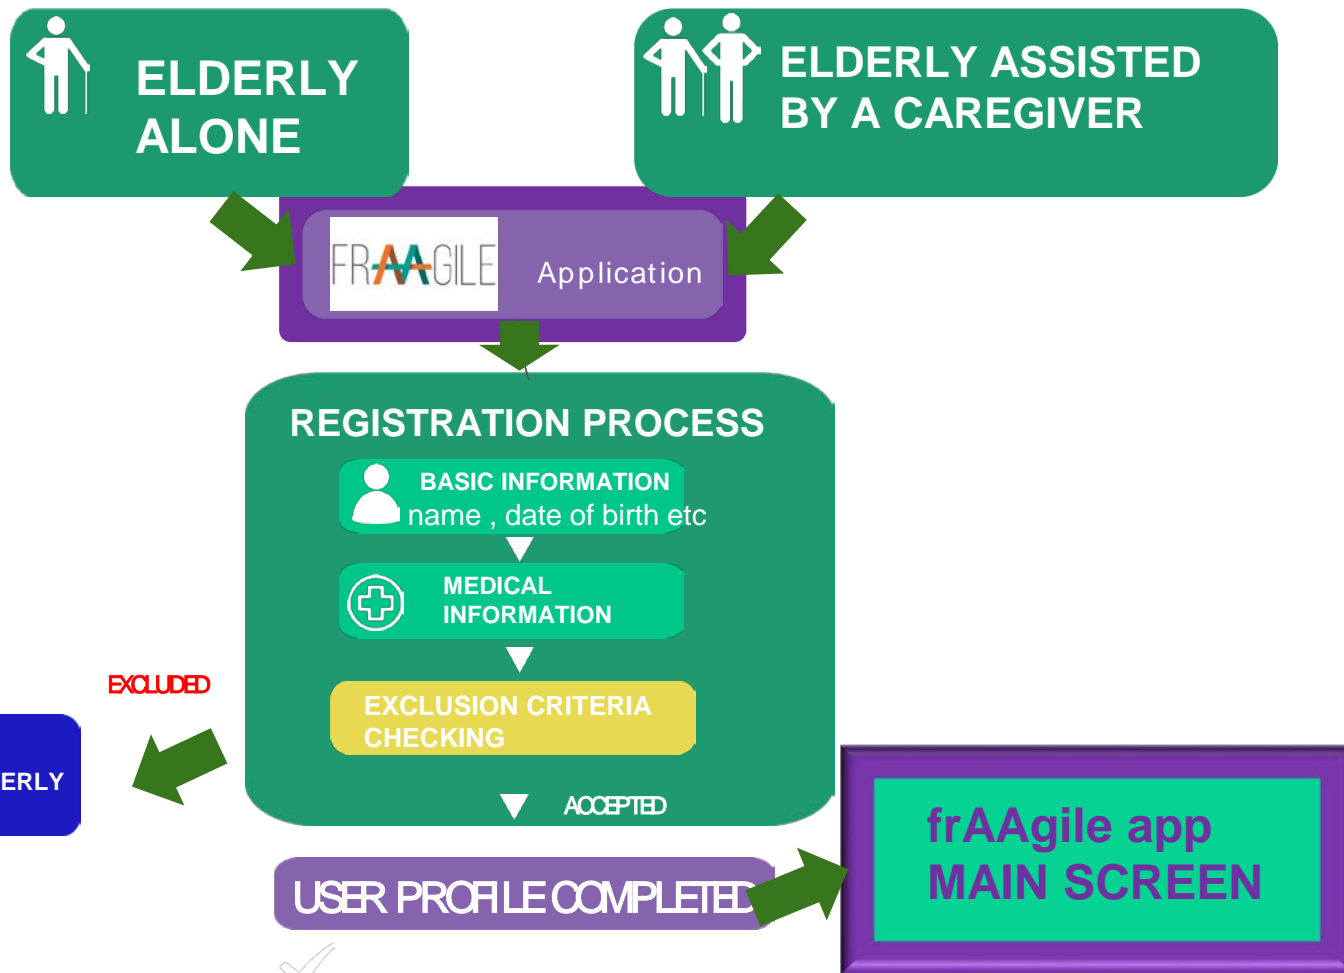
ELDERLY ALONE

ELDERLY ASSISTED BY A CAREGIVER

FRAAGILE Application

REGISTRATION PROCESS

BASIC INFORMATION
name , date of birth etc

MEDICAL INFORMATION

EXCLUSION CRITERIA CHECKING

EXCLUDED

ERLY

ACCEPTED

USER PROFILE COMPLETED

frAAgile app
MAIN SCREEN